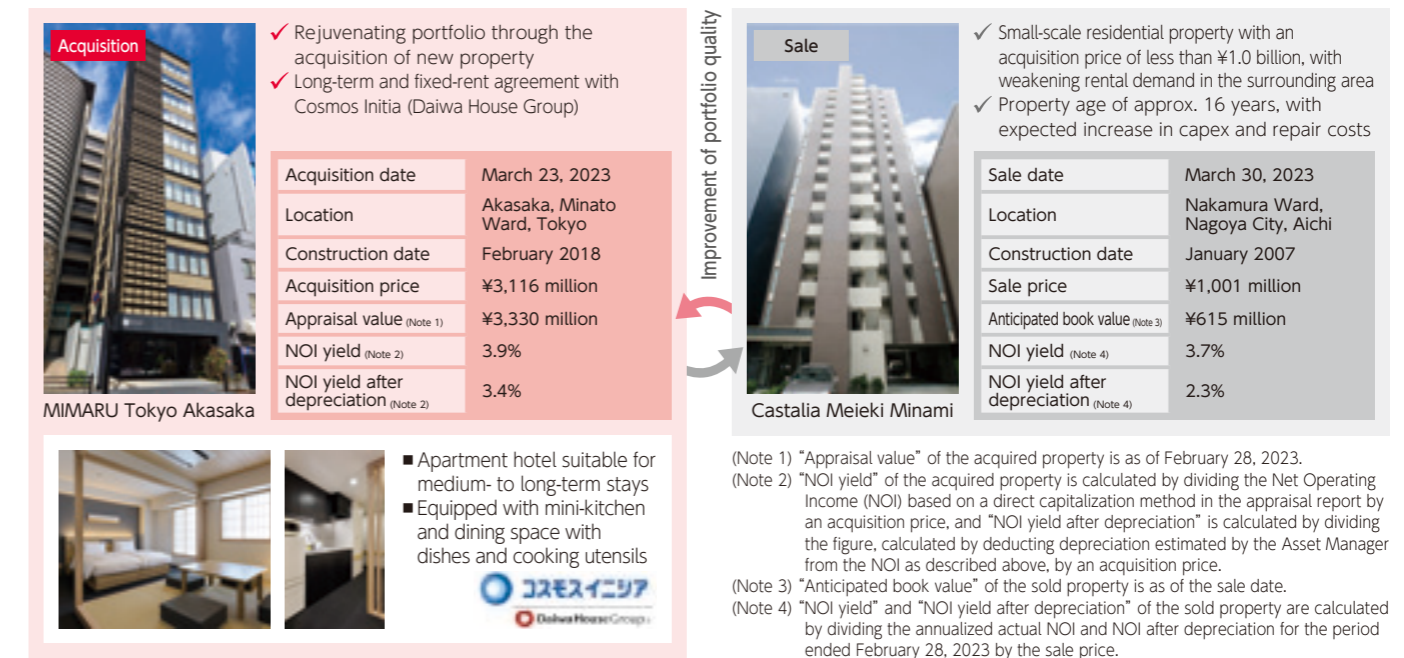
Acquisition

✓ Rejuvenating portfolio through the acquisition of new property
✓ Long-term and fixed-rent agreement with Cosmos Initia (Daiwa House Group)

| Acquisition date | March 23, 2023 |
|---|---|
| Location | Akasaka, Minato Ward, Tokyo |
| Construction date | February 2018 |
| Acquisition price | ¥3,116 million |
| Appraisal value (Note 1) | ¥3,330 million |
| NOI yield (Note 2) | 3.9% |
| NOI yield after depreciation (Note 2) | 3.4% |

MIMARU Tokyo Akasaka

■ Apartment hotel suitable for medium- to long-term stays
■ Equipped with mini-kitchen and dining space with dishes and cooking utensils

コスモスイニシア
Daiwa House Group

Improvement of portfolio quality

Sale

✓ Small-scale residential property with an acquisition price of less than ¥1.0 billion, with weakening rental demand in the surrounding area
✓ Property age of approx. 16 years, with expected increase in capex and repair costs

| Sale date | March 30, 2023 |
|---|---|
| Location | Nakamura Ward, Nagoya City, Aichi |
| Construction date | January 2007 |
| Sale price | ¥1,001 million |
| Anticipated book value (Note 3) | ¥615 million |
| NOI yield (Note 4) | 3.7% |
| NOI yield after depreciation (Note 4) | 2.3% |

Castalia Meieki Minami

(Note 1) "Appraisal value" of the acquired property is as of February 28, 2023.
(Note 2) "NOI yield" of the acquired property is calculated by dividing the Net Operating Income (NOI) based on a direct capitalization method in the appraisal report by an acquisition price, and "NOI yield after depreciation" is calculated by dividing the figure, calculated by deducting depreciation estimated by the Asset Manager from the NOI as described above, by an acquisition price.
(Note 3) "Anticipated book value" of the sold property is as of the sale date.
(Note 4) "NOI yield" and "NOI yield after depreciation" of the sold property are calculated by dividing the annualized actual NOI and NOI after depreciation for the period ended February 28, 2023 by the sale price.